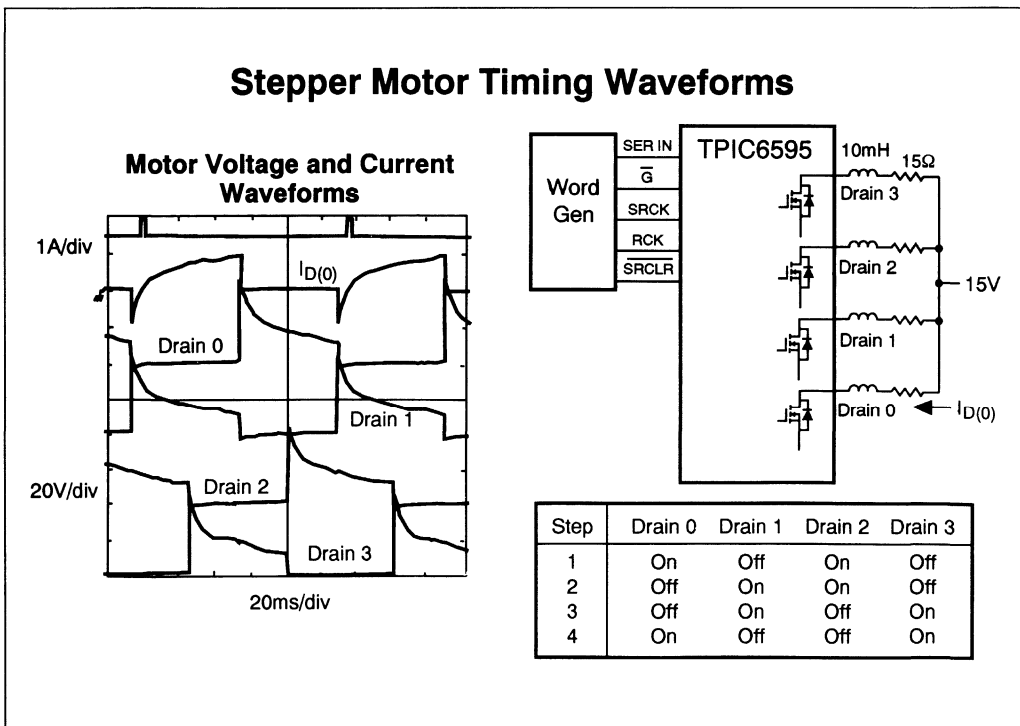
Stepper Motor Timing Waveforms

Motor Voltage and Current Waveforms

1A/div

$I_{D(0)}$

Drain 0

Drain 1

20V/div

Drain 2

Drain 3

20ms/div

Word Gen

SER IN

$\overline{G}$

SRCK

RCK

$\overline{SRCLR}$

TPIC6595

10mH

15Ω

Drain 3

Drain 2

15V

Drain 1

Drain 0

$I_{D(0)}$

| Step | Drain 0 | Drain 1 | Drain 2 | Drain 3 |
|---|---|---|---|---|
| 1 | On | Off | On | Off |
| 2 | Off | On | On | Off |
| 3 | Off | On | Off | On |
| 4 | On | Off | Off | On |